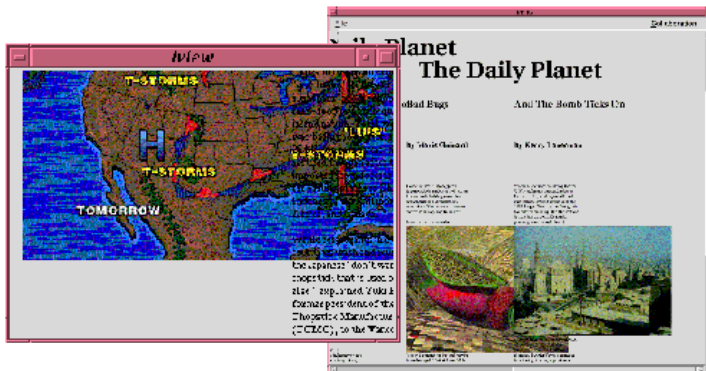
Mview

T-STORMS

H

T-STORMS

T-STORMS

TOMORROW

File

Collaboration

Planet

The Daily Planet

Bugs

And The Bomb Ticks On

the Japanese don't want

shoppers, that is used b

also t supported Yuki I

former president of the

Thogawick Manufactur

(TCMC), to the Wave

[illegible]